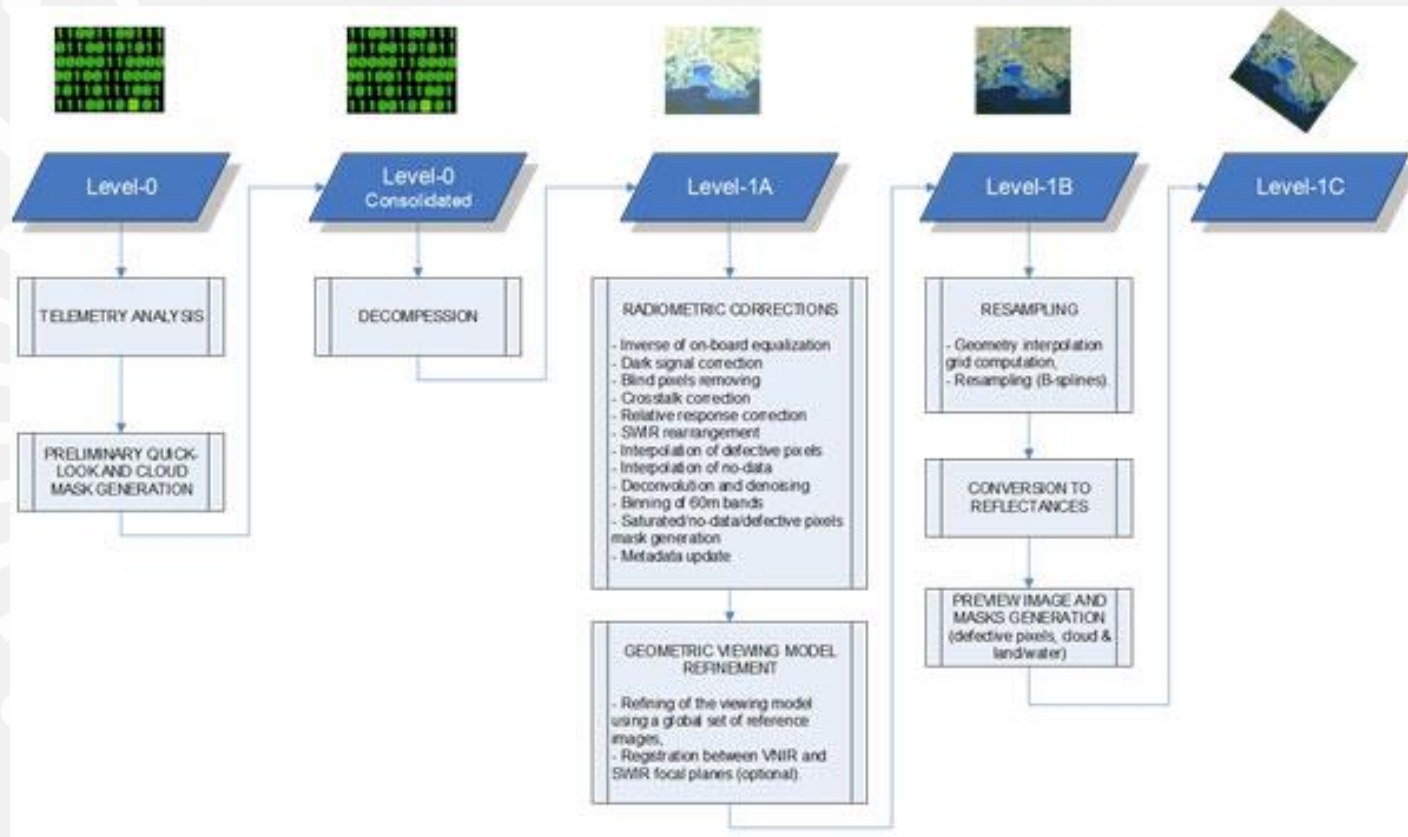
Level-0

TELEMETRY ANALYSIS

PRELIMINARY QUICK-LOOK AND CLOUD MASK GENERATION

Level-0
Consolidated

DECOMPESSION

Level-1A

RADIOMETRIC CORRECTIONS

- Inverse of on-board equalization
- Dark signal correction
- Blind pixels removing
- Crosstalk correction
- Relative response correction
- SWIR rearrangement
- Interpolation of defective pixels
- Interpolation of no-data
- Deconvolution and denoising
- Binning of 60m bands
- Saturated/no-data/defective pixels mask generation
- Metadata update

GEOMETRIC VIEWING MODEL REFINEMENT

- Refining of the viewing model using a global set of reference images,
- Registration between VNIR and SWIR focal planes (optional).

Level-1B

RESAMPLING

- Geometry interpolation grid computation,
- Resampling (B-splines).

CONVERSION TO REFLECTANCES

PREVIEW IMAGE AND MASKS GENERATION (defective pixels, cloud & land/water)

Level-1C